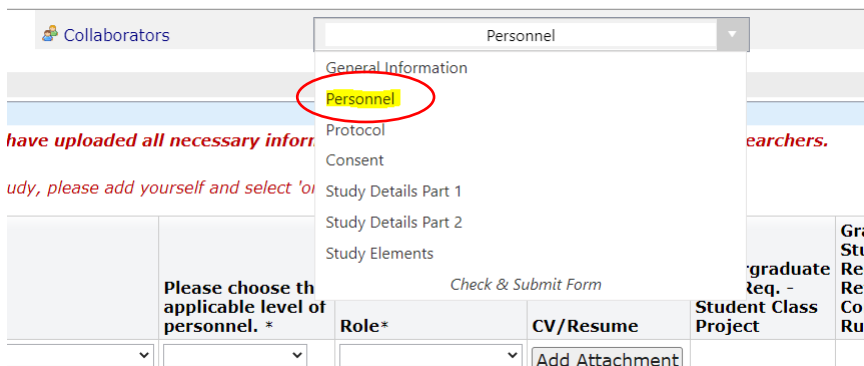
Collaborators

Personnel

General Information
Personnel
Protocol
Consent
Study Details Part 1
Study Details Part 2
Study Elements
Check & Submit Form

have uploaded all necessary infor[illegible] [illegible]earchers.

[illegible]dy, please add yourself and select 'o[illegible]

| | Please choose th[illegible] applicable level of personnel. * | Role* | CV/Resume | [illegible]rgraduate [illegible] Req. - Student Class Project | Gra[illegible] Stu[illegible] Re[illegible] Re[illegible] Co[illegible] Ru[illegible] |
|---|---|---|---|---|---|
| | | | Add Attachment | | |